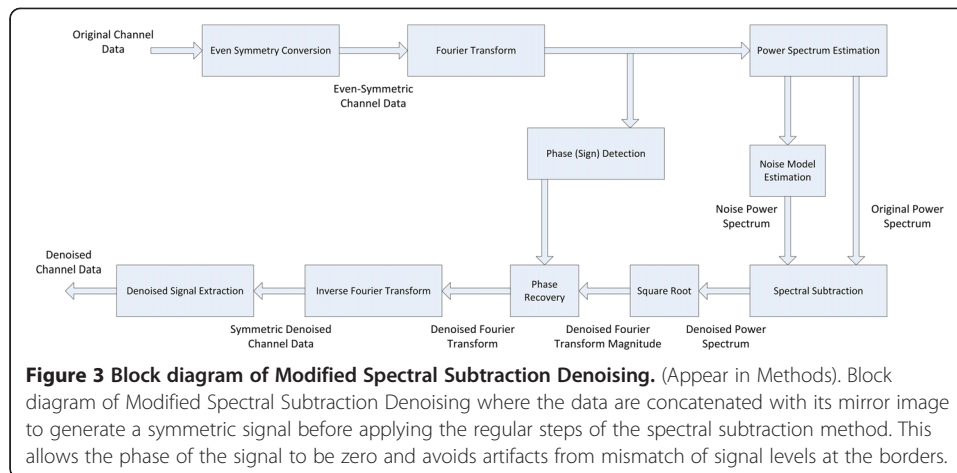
Original Channel Data

Even Symmetry Conversion

Fourier Transform

Power Spectrum Estimation

Even-Symmetric Channel Data

Phase (Sign) Detection

Noise Model Estimation

Noise Power Spectrum

Original Power Spectrum

Denoised Channel Data

Denoised Signal Extraction

Inverse Fourier Transform

Phase Recovery

Square Root

Spectral Subtraction

Symmetric Denoised Channel Data

Denoised Fourier Transform

Denoised Fourier Transform Magnitude

Denoised Power Spectrum

**Figure 3 Block diagram of Modified Spectral Subtraction Denoising.** (Appear in Methods). Block diagram of Modified Spectral Subtraction Denoising where the data are concatenated with its mirror image to generate a symmetric signal before applying the regular steps of the spectral subtraction method. This allows the phase of the signal to be zero and avoids artifacts from mismatch of signal levels at the borders.